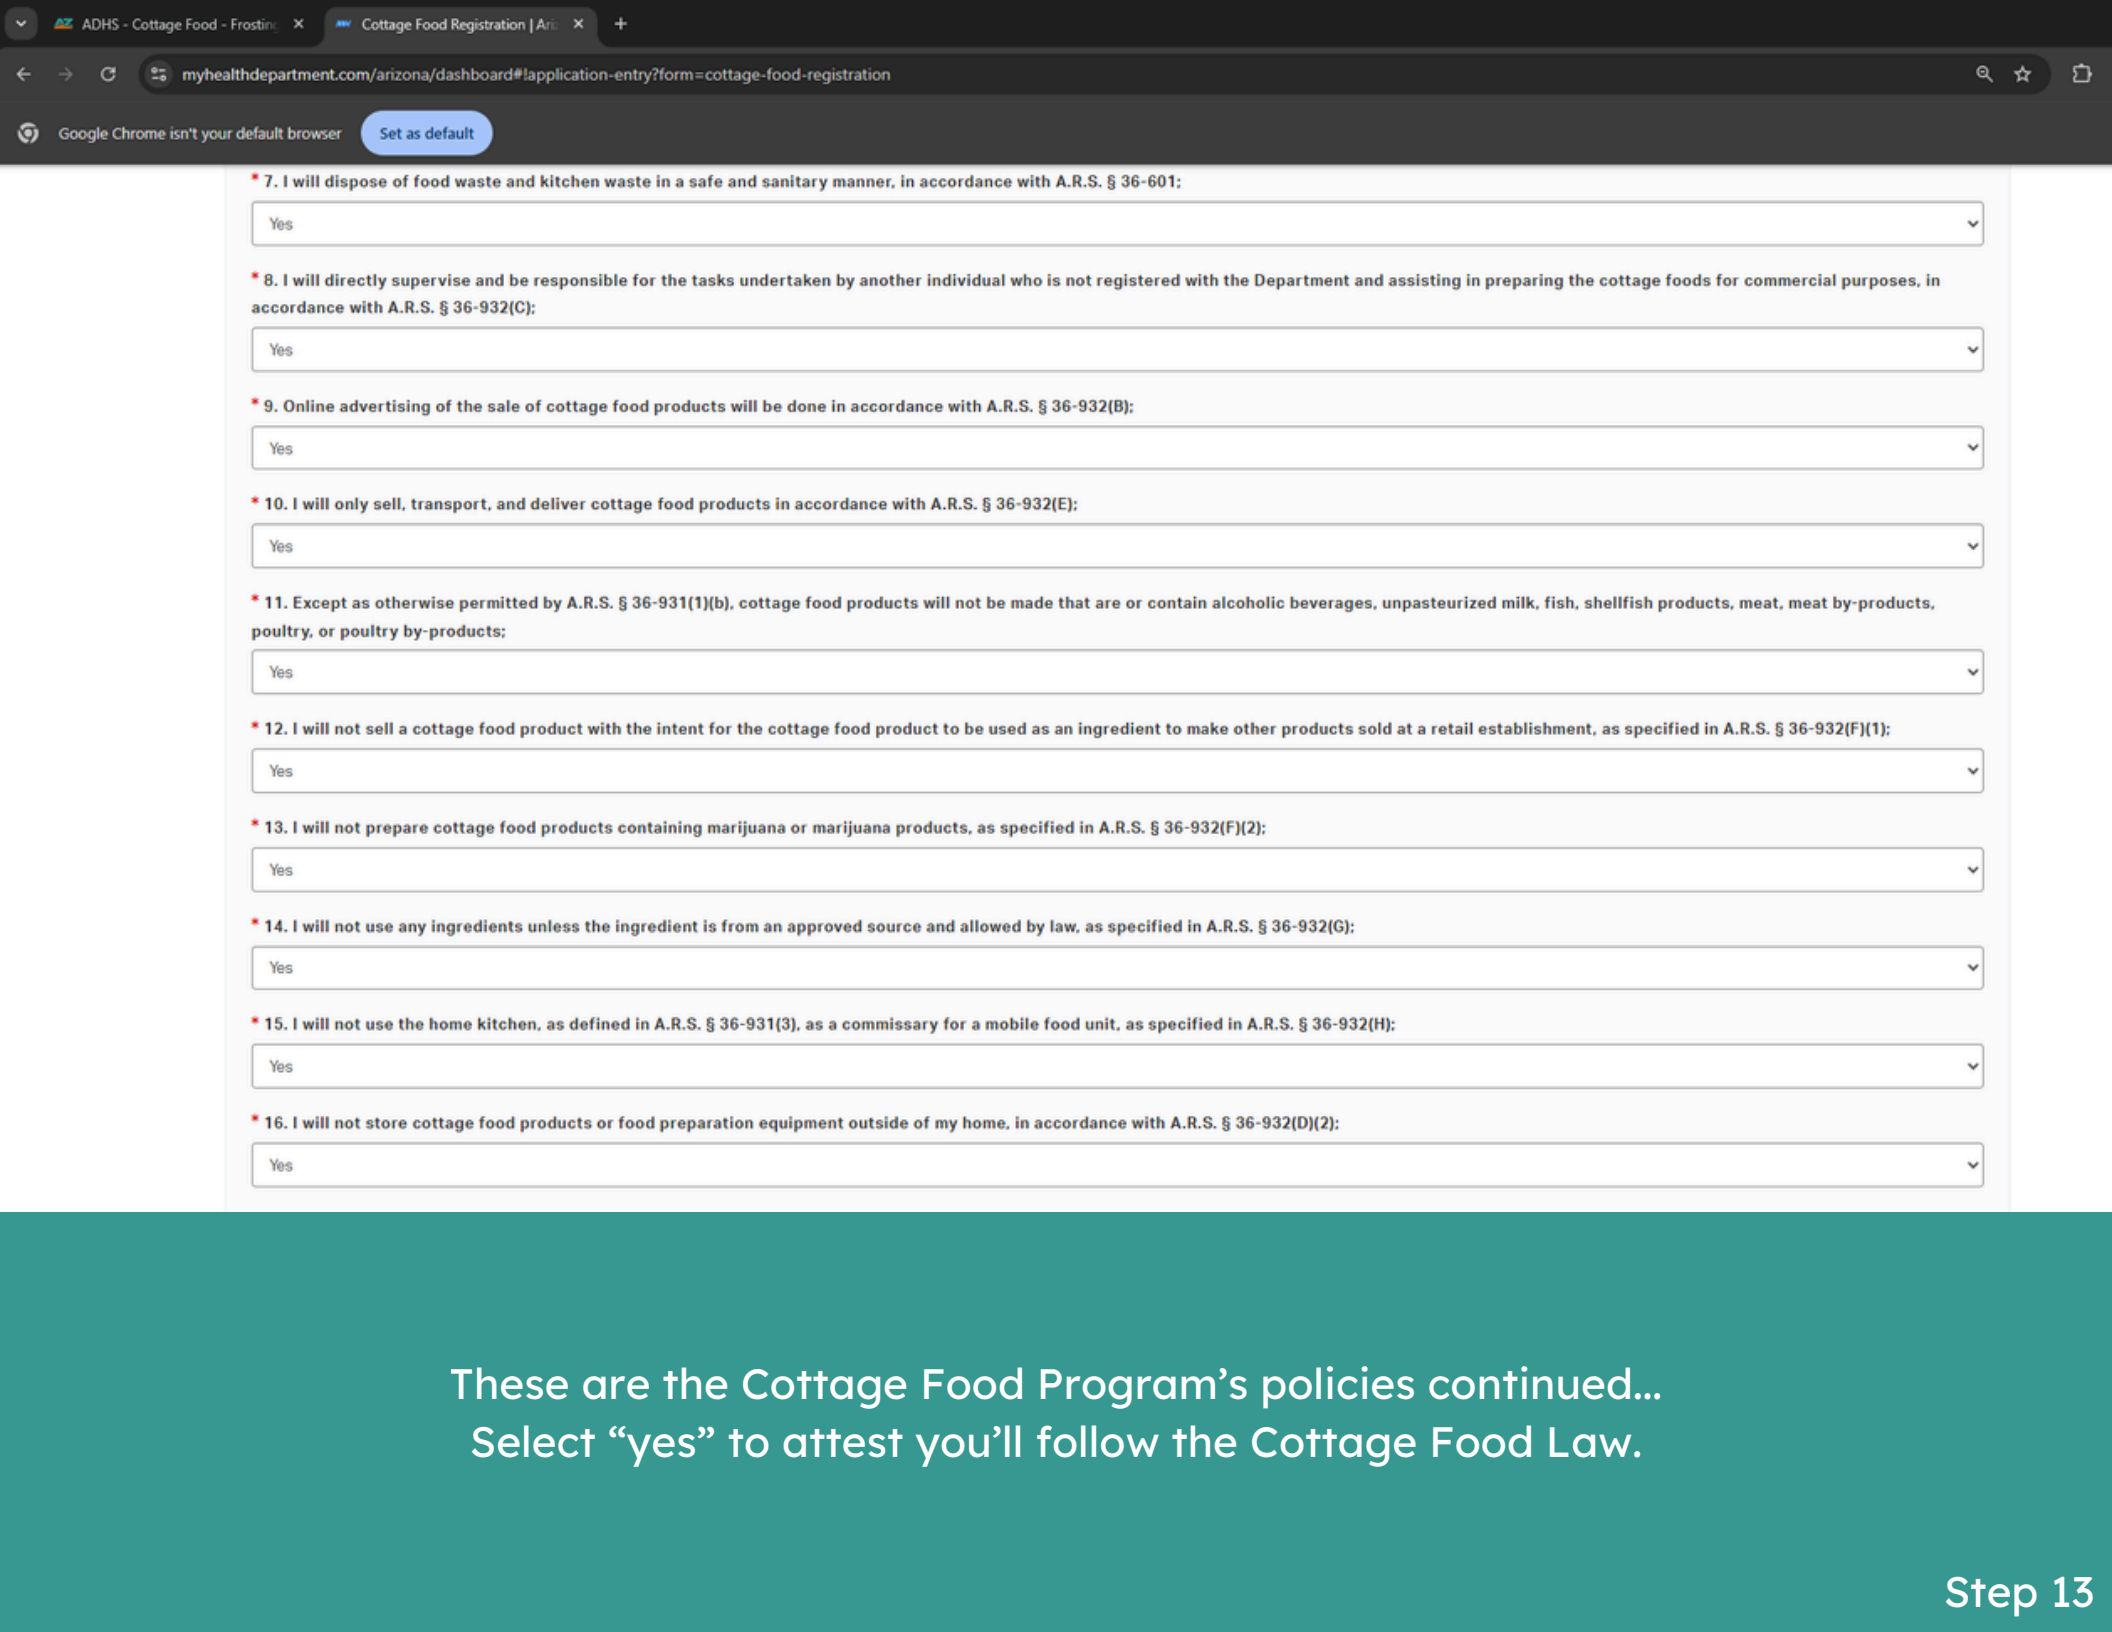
ADHS - Cottage Food - Frostin ×
Cottage Food Registration | Ari ×
+

myhealthdepartment.com/arizona/dashboard#!application-entry?form=cottage-food-registration

Google Chrome isn't your default browser
Set as default

* 7. I will dispose of food waste and kitchen waste in a safe and sanitary manner, in accordance with A.R.S. § 36-601;

Yes

* 8. I will directly supervise and be responsible for the tasks undertaken by another individual who is not registered with the Department and assisting in preparing the cottage foods for commercial purposes, in accordance with A.R.S. § 36-932(C);

Yes

* 9. Online advertising of the sale of cottage food products will be done in accordance with A.R.S. § 36-932(B);

Yes

* 10. I will only sell, transport, and deliver cottage food products in accordance with A.R.S. § 36-932(E);

Yes

* 11. Except as otherwise permitted by A.R.S. § 36-931(1)(b), cottage food products will not be made that are or contain alcoholic beverages, unpasteurized milk, fish, shellfish products, meat, meat by-products, poultry, or poultry by-products;

Yes

* 12. I will not sell a cottage food product with the intent for the cottage food product to be used as an ingredient to make other products sold at a retail establishment, as specified in A.R.S. § 36-932(F)(1);

Yes

* 13. I will not prepare cottage food products containing marijuana or marijuana products, as specified in A.R.S. § 36-932(F)(2);

Yes

* 14. I will not use any ingredients unless the ingredient is from an approved source and allowed by law, as specified in A.R.S. § 36-932(G);

Yes

* 15. I will not use the home kitchen, as defined in A.R.S. § 36-931(3), as a commissary for a mobile food unit, as specified in A.R.S. § 36-932(H);

Yes

* 16. I will not store cottage food products or food preparation equipment outside of my home, in accordance with A.R.S. § 36-932(D)(2);

Yes

These are the Cottage Food Program’s policies continued... Select “yes” to attest you’ll follow the Cottage Food Law.

Step 13